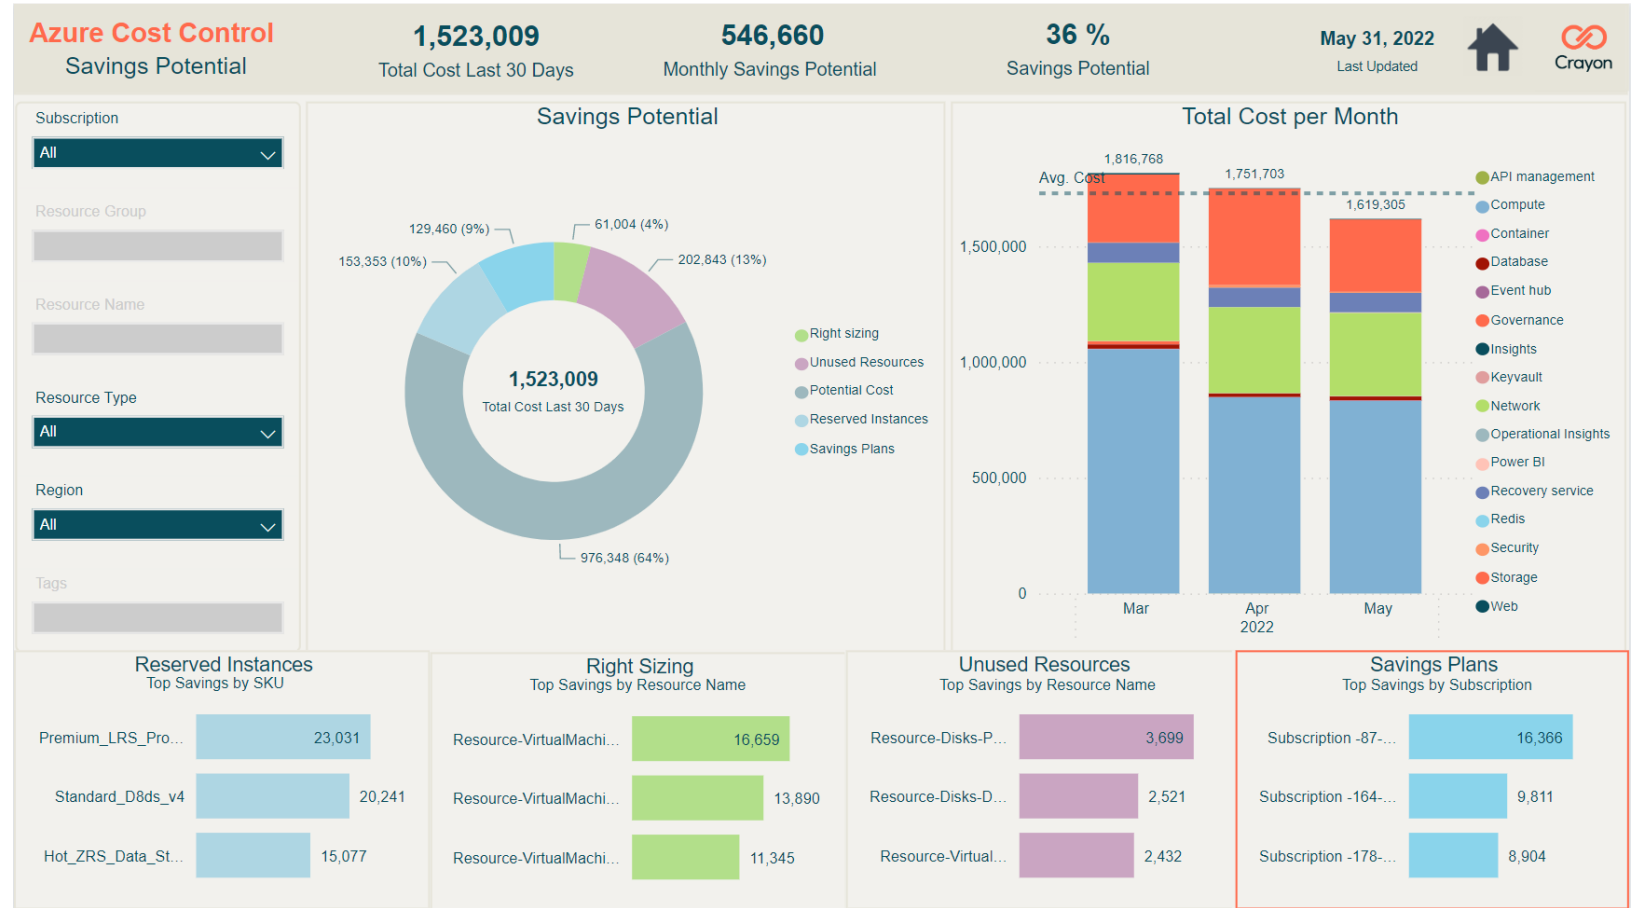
Azure Cost Control
Savings Potential

1,523,009
Total Cost Last 30 Days

546,660
Monthly Savings Potential

36 %
Savings Potential

May 31, 2022
Last Updated

Crayon

Subscription
All

Resource Group

Resource Name

Resource Type
All

Region
All

Tags

Savings Potential

129,460 (9%)
61,004 (4%)
153,353 (10%)
202,843 (13%)
1,523,009
Total Cost Last 30 Days
976,348 (64%)

Right sizing
Unused Resources
Potential Cost
Reserved Instances
Savings Plans

Total Cost per Month

Avg. Cost
1,816,768
1,751,703
1,619,305
1,500,000
1,000,000
500,000
0
Mar
Apr
2022
May

API management
Compute
Container
Database
Event hub
Governance
Insights
Keyvault
Network
Operational Insights
Power BI
Recovery service
Redis
Security
Storage
Web

Reserved Instances
Top Savings by SKU

| Premium_LRS_Pro... | 23,031 |
|---|---|
| Standard_D8ds_v4 | 20,241 |
| Hot_ZRS_Data_St... | 15,077 |

Right Sizing
Top Savings by Resource Name

| Resource-VirtualMachi... | 16,659 |
|---|---|
| Resource-VirtualMachi... | 13,890 |
| Resource-VirtualMachi... | 11,345 |

Unused Resources
Top Savings by Resource Name

| Resource-Disks-P... | 3,699 |
|---|---|
| Resource-Disks-D... | 2,521 |
| Resource-Virtual... | 2,432 |

Savings Plans
Top Savings by Subscription

| Subscription -87-... | 16,366 |
|---|---|
| Subscription -164-... | 9,811 |
| Subscription -178-... | 8,904 |